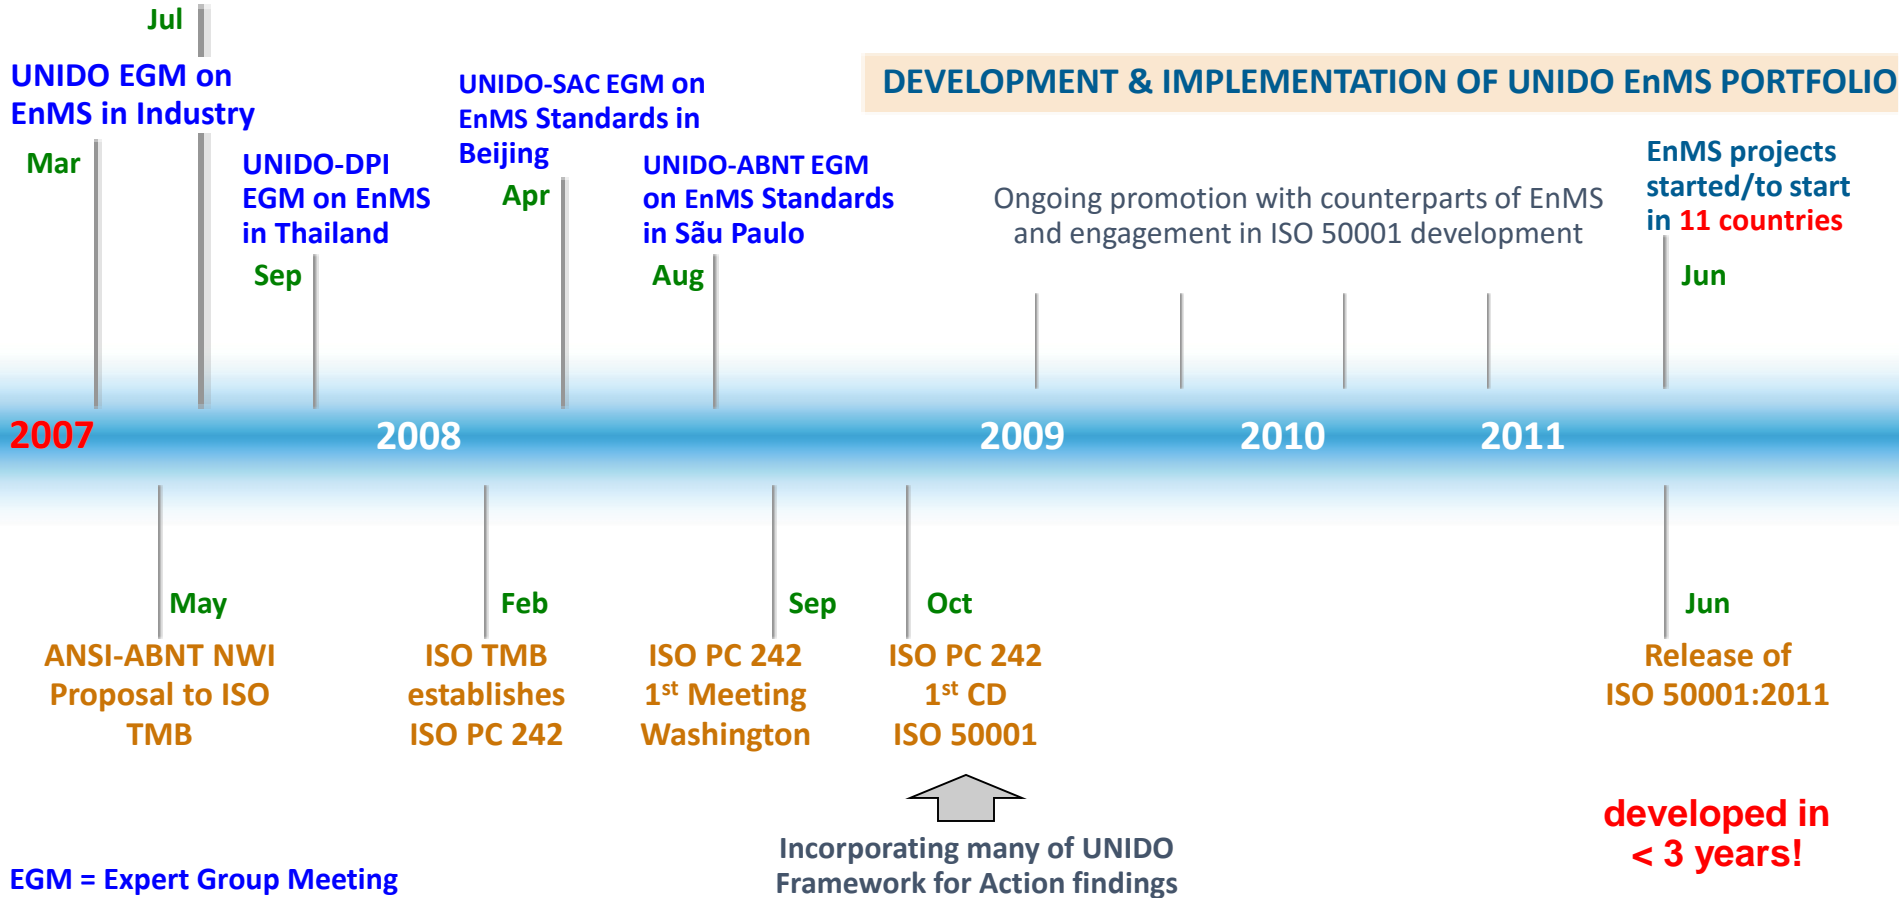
Jul

UNIDO EGM on EnMS in Industry

Mar

UNIDO-DPI EGM on EnMS in Thailand

Sep

UNIDO-SAC EGM on EnMS Standards in Beijing

Apr

UNIDO-ABNT EGM on EnMS Standards in Sâu Paulo

Aug

DEVELOPMENT & IMPLEMENTATION OF UNIDO EnMS PORTFOLIO

Ongoing promotion with counterparts of EnMS and engagement in ISO 50001 development

EnMS projects started/to start in 11 countries

Jun

2007

2008

2009

2010

2011

May

ANSI-ABNT NWI Proposal to ISO TMB

Feb

ISO TMB establishes ISO PC 242

Sep

ISO PC 242 1$^{st}$ Meeting Washington

Oct

ISO PC 242 1$^{st}$ CD ISO 50001

Jun

Release of ISO 50001:2011

Incorporating many of UNIDO Framework for Action findings

developed in < 3 years!

EGM = Expert Group Meeting